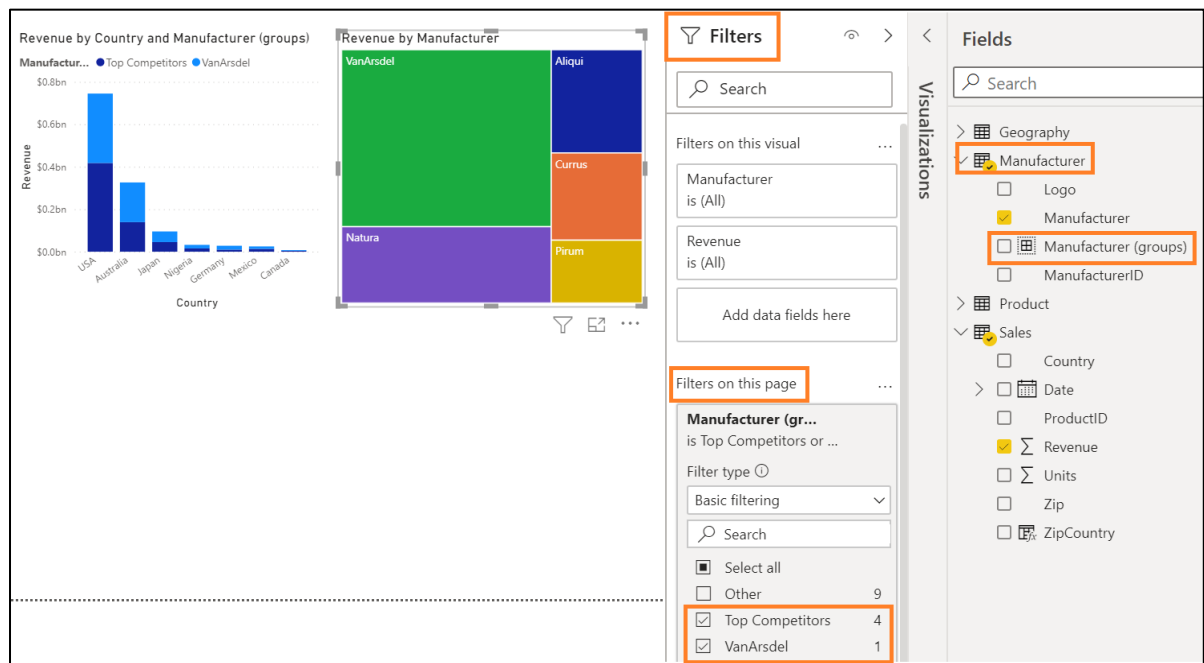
Revenue by Country and Manufacturer (groups)

Manufactur... ● Top Competitors ● VanArsdel

$0.8bn
$0.6bn
$0.4bn
$0.2bn
$0.0bn

Revenue

USA Australia Japan Nigeria Germany Mexico Canada

Country

Revenue by Manufacturer

VanArsdel
Aliqui
Currus
Natura
Pirum

Filters

Search

Filters on this visual ...

Manufacturer
is (All)

Revenue
is (All)

Add data fields here

Filters on this page ...

Manufacturer (gr...
is Top Competitors or ...

Filter type ⓘ

Basic filtering

Search

Select all
Other 9
Top Competitors 4
VanArsdel 1

Visualizations

Fields

Search

Geography
Manufacturer
Logo
Manufacturer
Manufacturer (groups)
ManufacturerID
Product
Sales
Country
Date
ProductID
Revenue
Units
Zip
ZipCountry